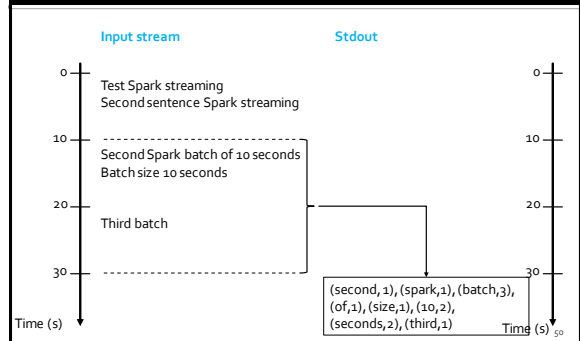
Input stream

Stdout

0

Test Spark streaming
Second sentence Spark streaming

0

10

Second Spark batch of 10 seconds
Batch size 10 seconds

10

20

Third batch

20

30

30

(second,1), (spark,1), (batch,3), (of,1), (size,1), (10,2), (seconds,2), (third,1)

Time (s)

Time (s)

50